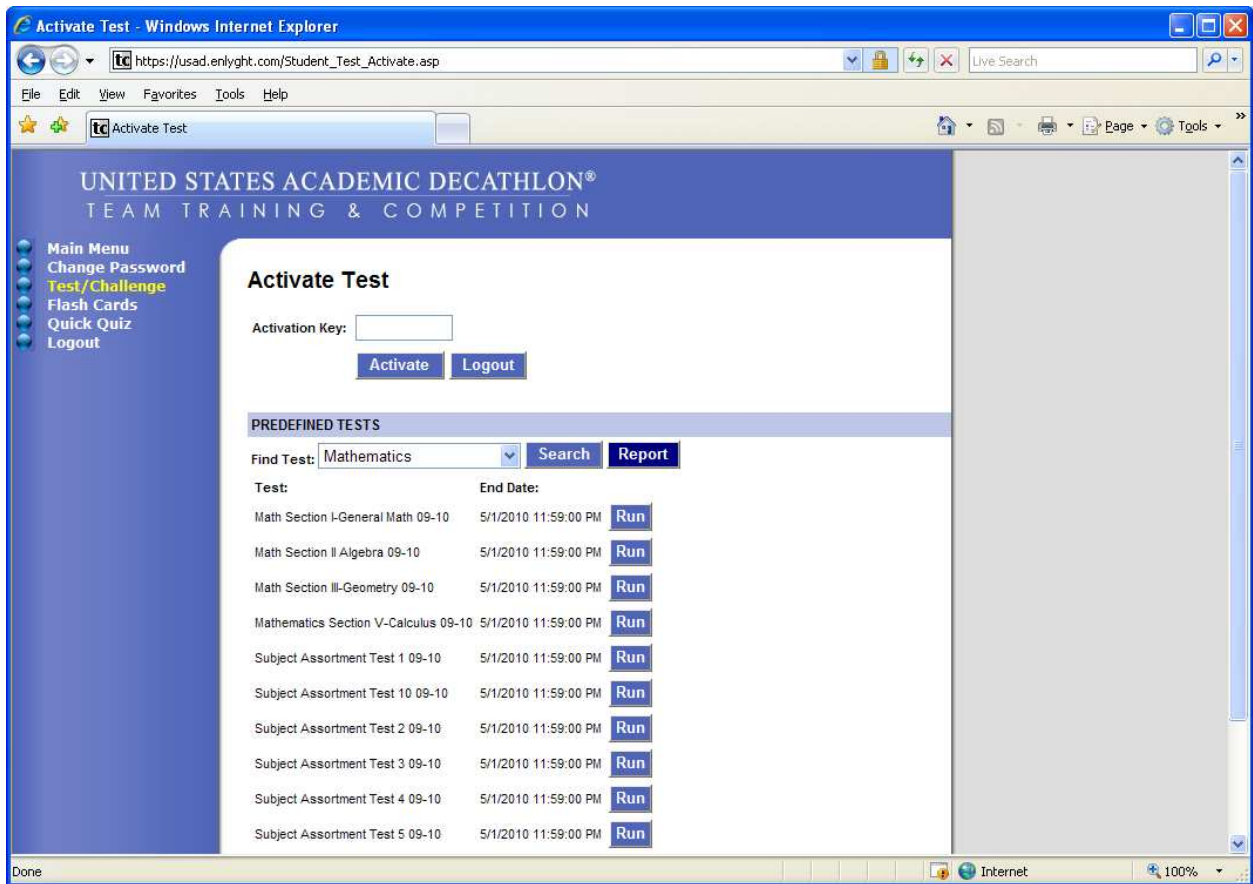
Activate Test - Windows Internet Explorer

https://usad.enlyght.com/Student_Test_Activate.asp

Live Search

File Edit View Favorites Tools Help

Activate Test

Page Tools

UNITED STATES ACADEMIC DECATHLON®
TEAM TRAINING & COMPETITION

Main Menu
Change Password
Test/Challenge
Flash Cards
Quick Quiz
Logout

Activate Test

Activation Key:

Activate Logout

PREDEFINED TESTS

Find Test: Mathematics Search Report

| Test: | End Date: | |
|---|---|---|
| Math Section I-General Math 09-10 | 5/1/2010 11:59:00 PM | Run |
| Math Section II Algebra 09-10 | 5/1/2010 11:59:00 PM | Run |
| Math Section III-Geometry 09-10 | 5/1/2010 11:59:00 PM | Run |
| Mathematics Section V-Calculus 09-10 | 5/1/2010 11:59:00 PM | Run |
| Subject Assortment Test 1 09-10 | 5/1/2010 11:59:00 PM | Run |
| Subject Assortment Test 10 09-10 | 5/1/2010 11:59:00 PM | Run |
| Subject Assortment Test 2 09-10 | 5/1/2010 11:59:00 PM | Run |
| Subject Assortment Test 3 09-10 | 5/1/2010 11:59:00 PM | Run |
| Subject Assortment Test 4 09-10 | 5/1/2010 11:59:00 PM | Run |
| Subject Assortment Test 5 09-10 | 5/1/2010 11:59:00 PM | Run |

Done

Internet

100%